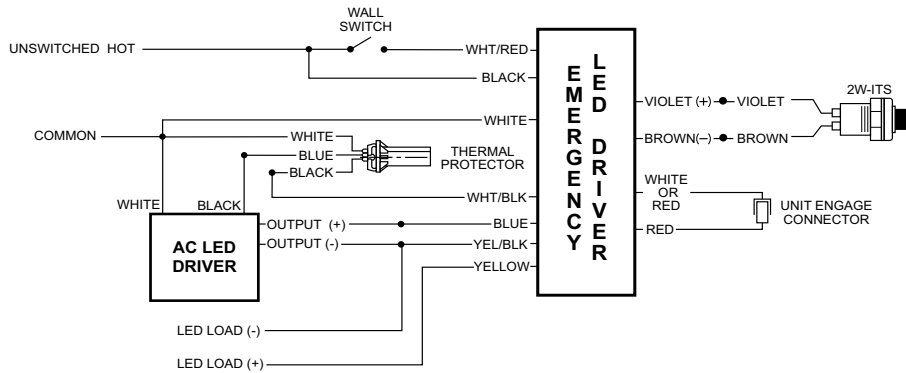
WALL SWITCH

UNSWITCHED HOT

WHT/RED

BLACK

WHITE

COMMON

WHITE

BLUE

BLACK

THERMAL PROTECTOR

WHT/BLK

WHITE

BLACK

AC LED DRIVER

OUTPUT (+)

OUTPUT (-)

BLUE

YEL/BLK

YELLOW

LED LOAD (-)

LED LOAD (+)

EMERGENCY

LED DRIVER

VIOLET (+)

VIOLET

BROWN(–)

BROWN

2W-ITS

WHITE OR RED

RED

UNIT ENGAGE CONNECTOR